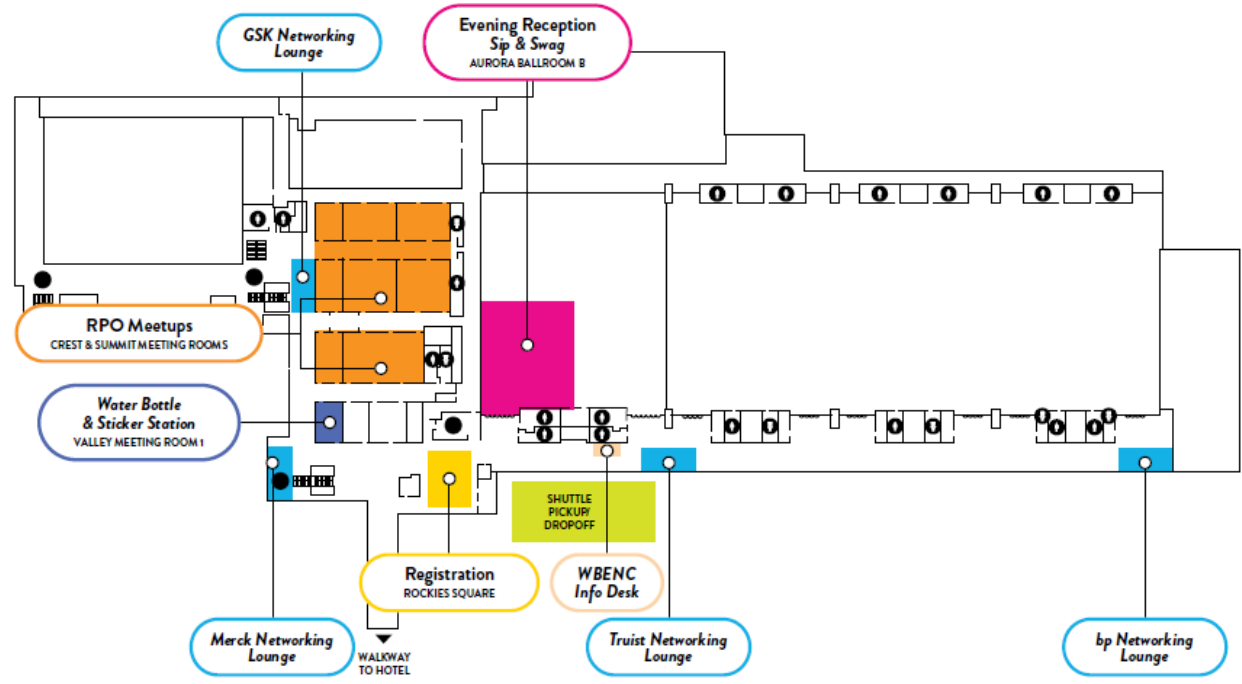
GSK Networking Lounge

Evening Reception
Sip & Swag
AURORA BALLROOM B

RPO Meetups
CREST & SUMMIT MEETING ROOMS

Water Bottle & Sticker Station
VALLEY MEETING ROOM 1

SHUTTLE PICKUP/ DROPOFF

Registration
ROCKIES SQUARE

WBENC Info Desk

Merck Networking Lounge

WALKWAY TO HOTEL

Truist Networking Lounge

bp Networking Lounge